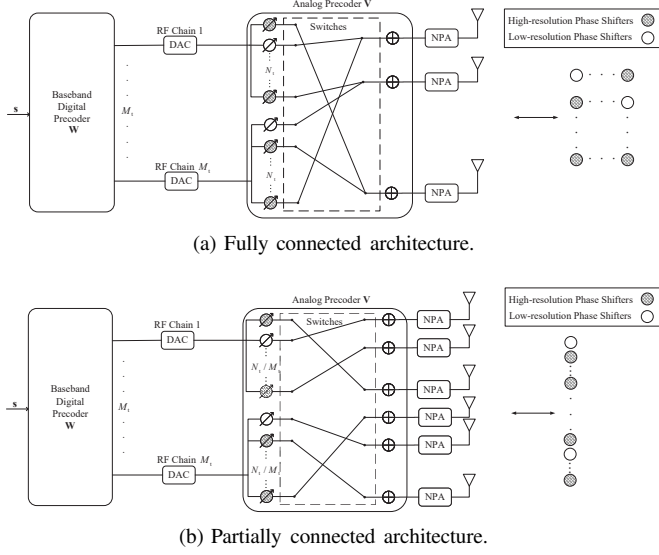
Analog Precoder $\mathbf{V}$

High-resolution Phase Shifters

Low-resolution Phase Shifters

RF Chain 1

DAC

Switches

NPA

NPA

NPA

Baseband Digital Precoder $\mathbf{W}$

$\mathbf{s}$

$M_t$

$N_t$

$N_t$

RF Chain $M_t$

DAC

(a) Fully connected architecture.

Analog Precoder $\mathbf{V}$

High-resolution Phase Shifters

Low-resolution Phase Shifters

RF Chain 1

DAC

Switches

NPA

NPA

NPA

NPA

NPA

NPA

Baseband Digital Precoder $\mathbf{W}$

$\mathbf{s}$

$M_t$

$N_t / M_t$

$N_t / M_t$

RF Chain $M_t$

DAC

(b) Partially connected architecture.